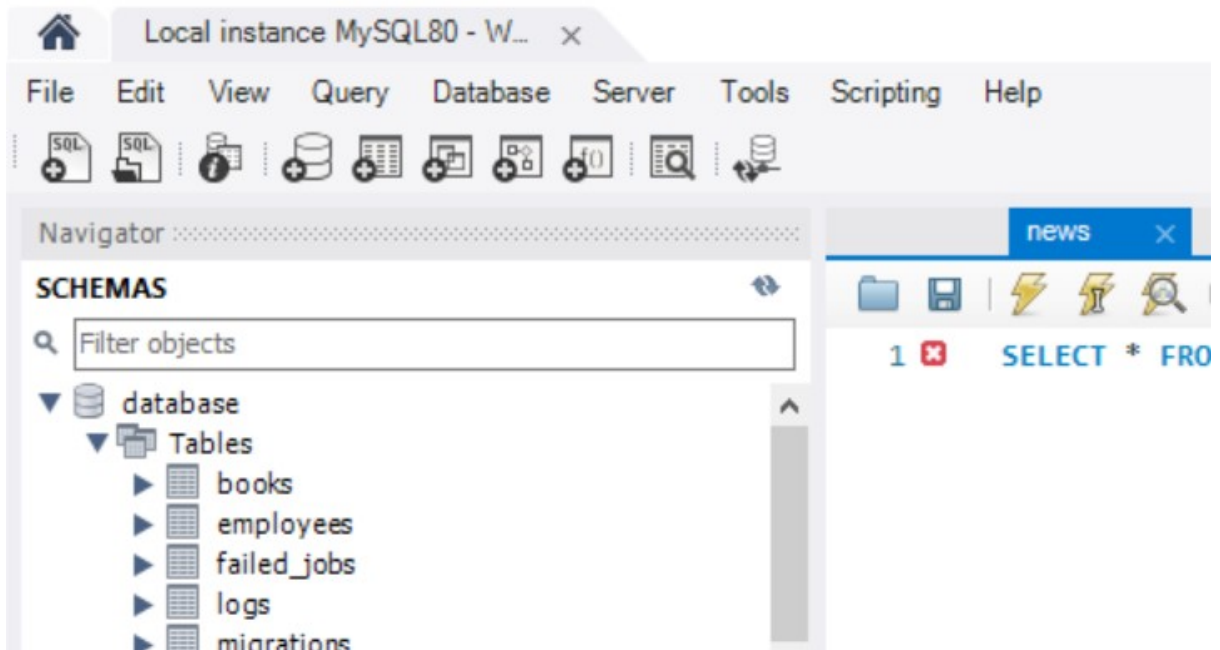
Local instance MySQL80 - W... ×

File Edit View Query Database Server Tools Scripting Help

SQL SQL

Navigator

SCHEMAS

Filter objects

database
Tables
books
employees
failed_jobs
logs
migrations

news ×

1 SELECT * FRO